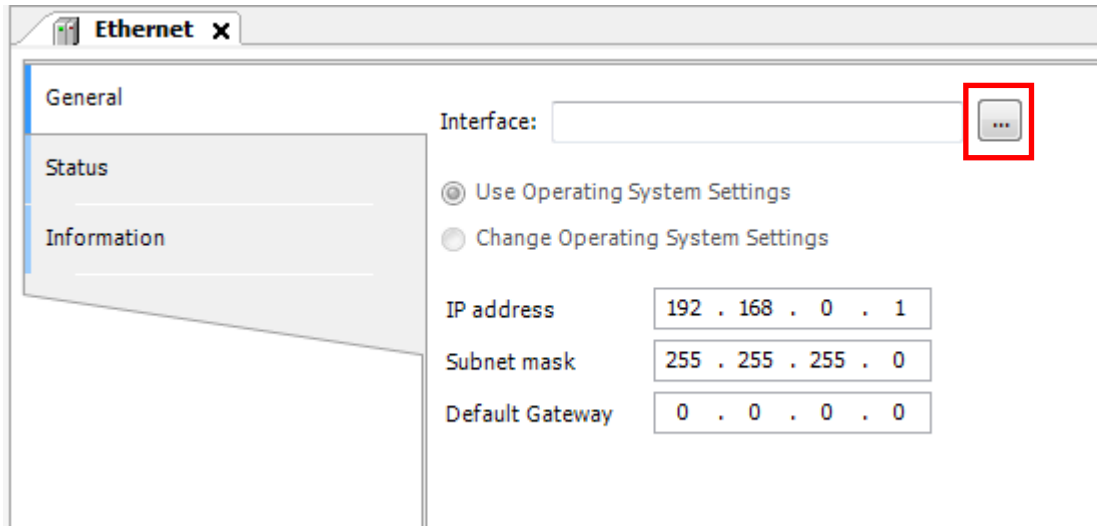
Ethernet ×

General

Status

Information

Interface: ...

Use Operating System Settings

Change Operating System Settings

IP address 192 . 168 . 0 . 1

Subnet mask 255 . 255 . 255 . 0

Default Gateway 0 . 0 . 0 . 0